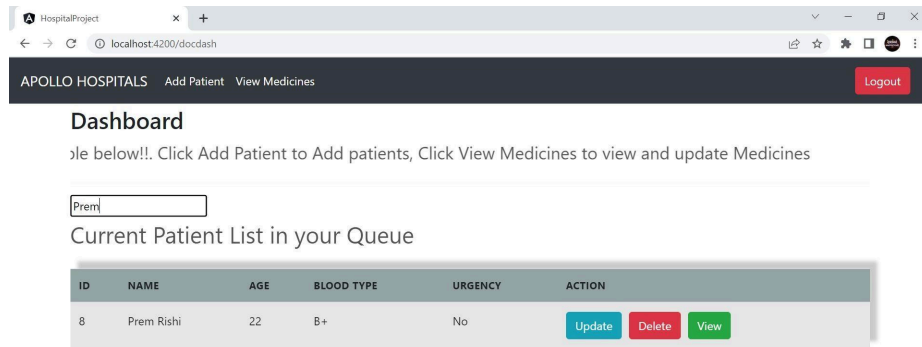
HospitalProject ×  +

localhost:4200/docdash

APOLLO HOSPITALS  Add Patient  View Medicines  Logout

Dashboard

ole below!!. Click Add Patient to Add patients, Click View Medicines to view and update Medicines

Prem

Current Patient List in your Queue

| ID | NAME | AGE | BLOOD TYPE | URGENCY | ACTION |
|---|---|---|---|---|---|
| 8 | Prem Rishi | 22 | B+ | No | Update Delete View |